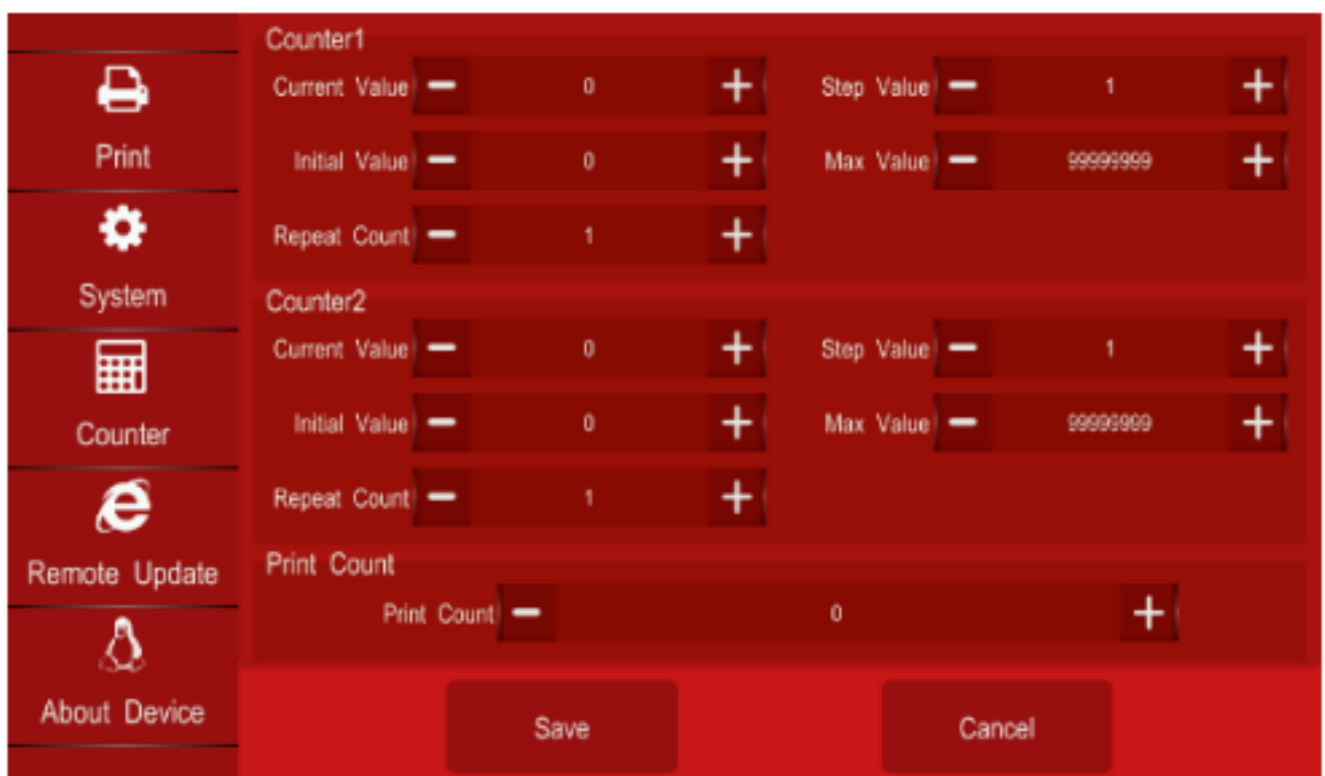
Print

System

Counter

Remote Update

About Device

Counter1

Current Value − 0 +

Step Value − 1 +

Initial Value − 0 +

Max Value − 99999999 +

Repeat Count − 1 +

Counter2

Current Value − 0 +

Step Value − 1 +

Initial Value − 0 +

Max Value − 99999999 +

Repeat Count − 1 +

Print Count

Print Count − 0 +

Save

Cancel